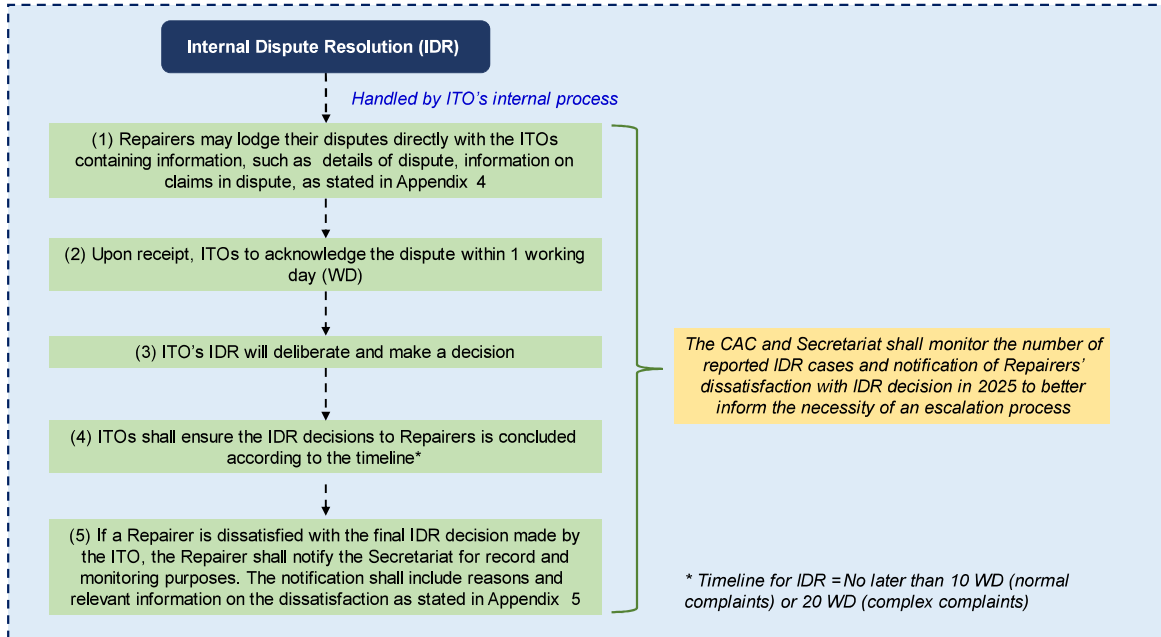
Internal Dispute Resolution (IDR)

Handled by ITO's internal process

(1) Repairers may lodge their disputes directly with the ITOs containing information, such as details of dispute, information on claims in dispute, as stated in Appendix 4

(2) Upon receipt, ITOs to acknowledge the dispute within 1 working day (WD)

(3) ITO's IDR will deliberate and make a decision

(4) ITOs shall ensure the IDR decisions to Repairers is concluded according to the timeline*

(5) If a Repairer is dissatisfied with the final IDR decision made by the ITO, the Repairer shall notify the Secretariat for record and monitoring purposes. The notification shall include reasons and relevant information on the dissatisfaction as stated in Appendix 5

The CAC and Secretariat shall monitor the number of reported IDR cases and notification of Repairers' dissatisfaction with IDR decision in 2025 to better inform the necessity of an escalation process

* Timeline for IDR = No later than 10 WD (normal complaints) or 20 WD (complex complaints)